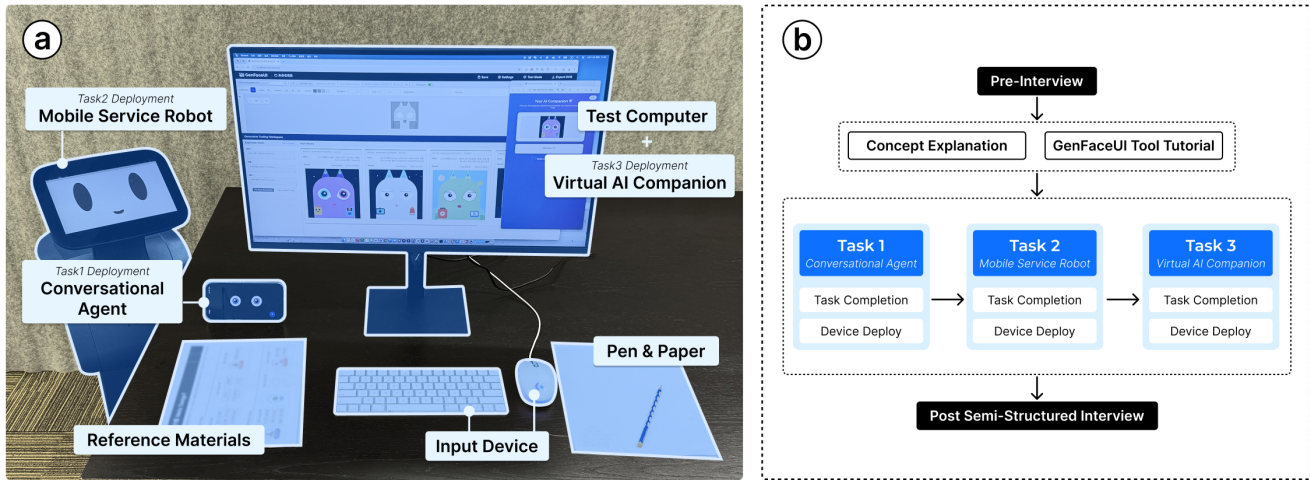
a

Task2 Deployment
Mobile Service Robot

Test Computer
+
Task3 Deployment
Virtual AI Companion

Task1 Deployment
Conversational Agent

Pen & Paper

Reference Materials

Input Device

b

Pre-Interview

Concept Explanation

GenFaceUI Tool Tutorial

Task 1
Conversational Agent
Task Completion
Device Deploy

Task 2
Mobile Service Robot
Task Completion
Device Deploy

Task 3
Virtual AI Companion
Task Completion
Device Deploy

Post Semi-Structured Interview